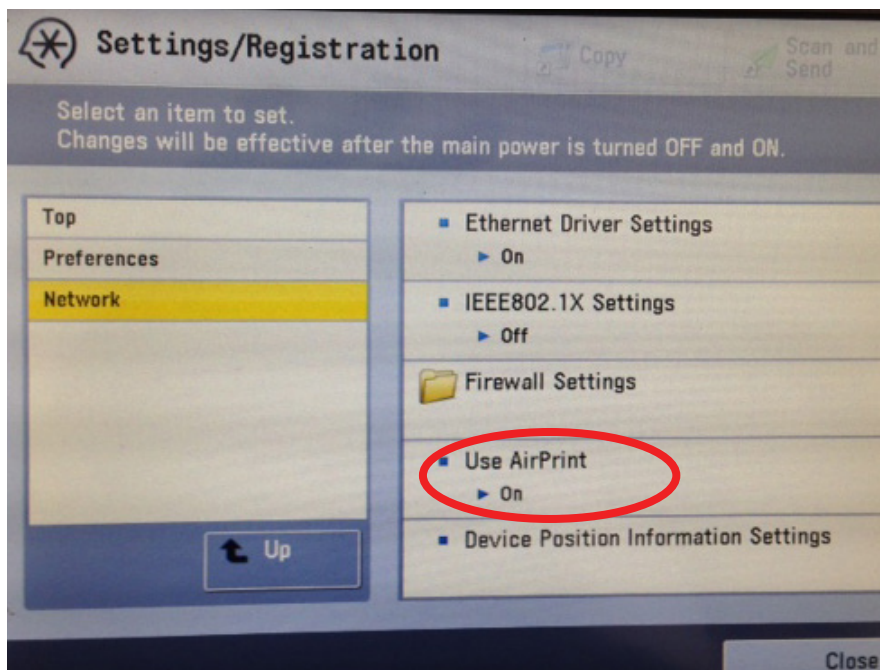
Settings/Registration

Copy

Scan and Send

Select an item to set.
Changes will be effective after the main power is turned OFF and ON.

Top

Preferences

Network

Up

Ethernet Driver Settings
On

IEEE802.1X Settings
Off

Firewall Settings

Use AirPrint
On

Device Position Information Settings

Close